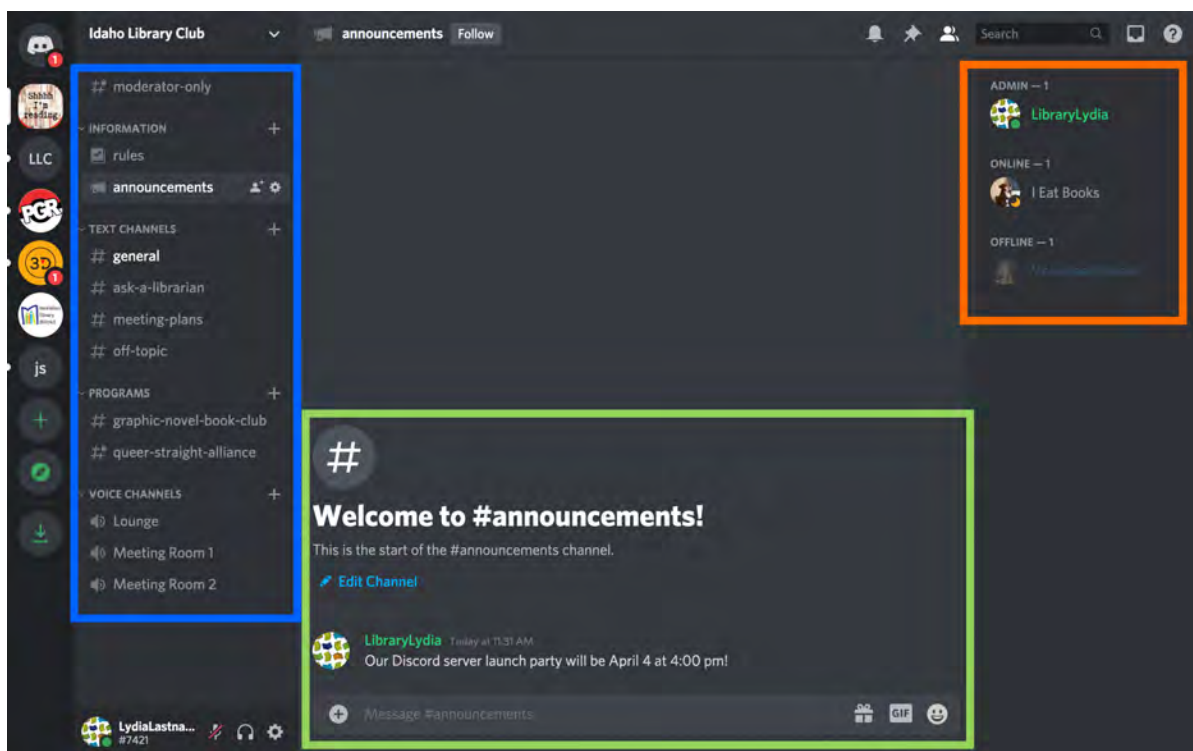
Idaho Library Club

announcements Follow

Search

LLC

js

moderator-only

INFORMATION

rules

announcements

TEXT CHANNELS

general

ask-a-librarian

meeting-plans

off-topic

PROGRAMS

graphic-novel-book-club

queer-straight-alliance

VOICE CHANNELS

Lounge

Meeting Room 1

Meeting Room 2

LydiaLastna...
#7421

ADMIN — 1

LibraryLydia

ONLINE — 1

I Eat Books

OFFLINE — 1

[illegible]

#

Welcome to #announcements!

This is the start of the #announcements channel.

Edit Channel

LibraryLydia Today at 11:31 AM
Our Discord server launch party will be April 4 at 4:00 pm!

Message #announcements

GIF